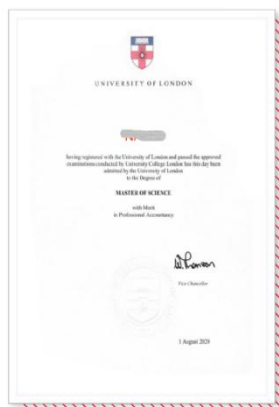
UNIVERSITY OF LONDON

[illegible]

having registered with the University of London and passed the approved examinations conducted by University College London has this day been admitted by the University of London to the Degree of

MASTER OF SCIENCE

with Merit
in Professional Accountancy

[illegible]
Vice-Chancellor

1 August 2020